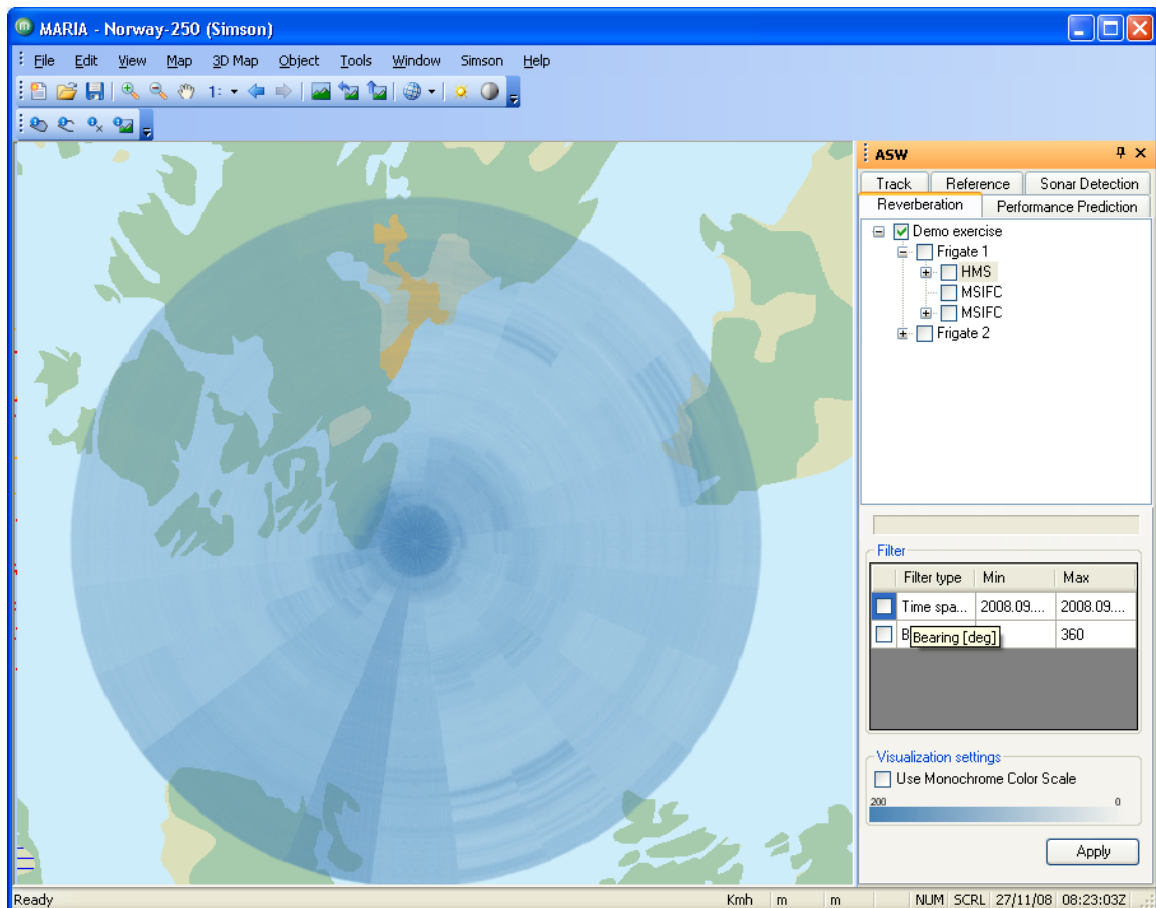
MARIA - Norway-250 (Simson)

File Edit View Map 3D Map Object Tools Window Simson Help

1:

ASW

Track Reference Sonar Detection
Reverberation Performance Prediction

Demo exercise
Frigate 1
HMS
MSIFC
MSIFC
Frigate 2

Filter

| | Filter type | Min | Max |
|---|---|---|---|
| | Time spa... | 2008.09.... | 2008.09.... |
| | B Bearing [deg] | | 360 |

Visualization settings
Use Monochrome Color Scale
200 0

Apply

Ready Kmh m m NUM SCRL 27/11/08 08:23:03Z